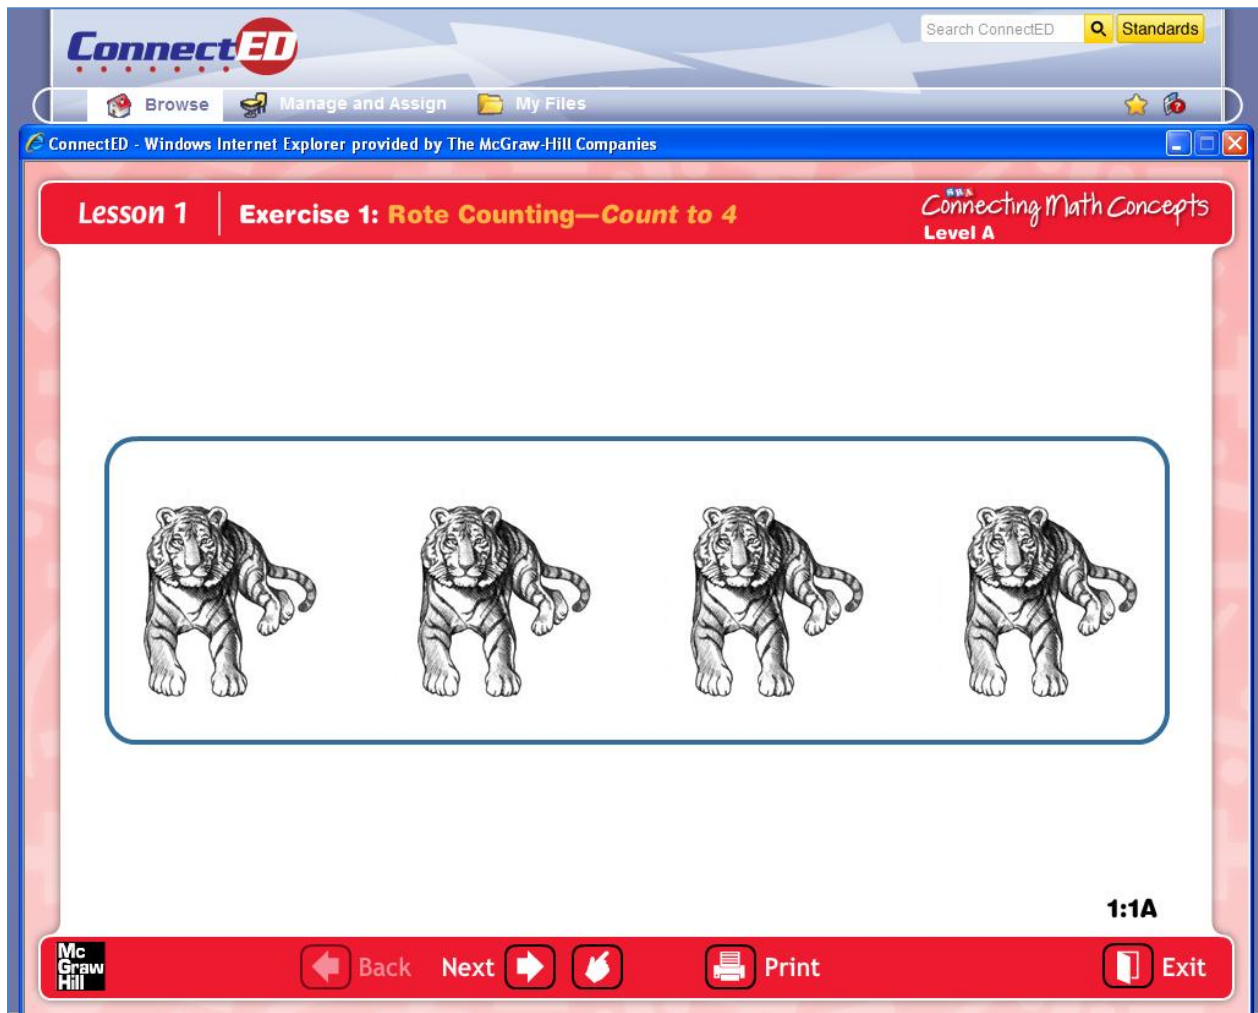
ConnectED

Search ConnectED Standards

Browse Manage and Assign My Files

ConnectED - Windows Internet Explorer provided by The McGraw-Hill Companies

Lesson 1 Exercise 1: Rote Counting—Count to 4

SRA Connecting Math Concepts Level A

1:1A

Mc Graw Hill

Back Next Print Exit